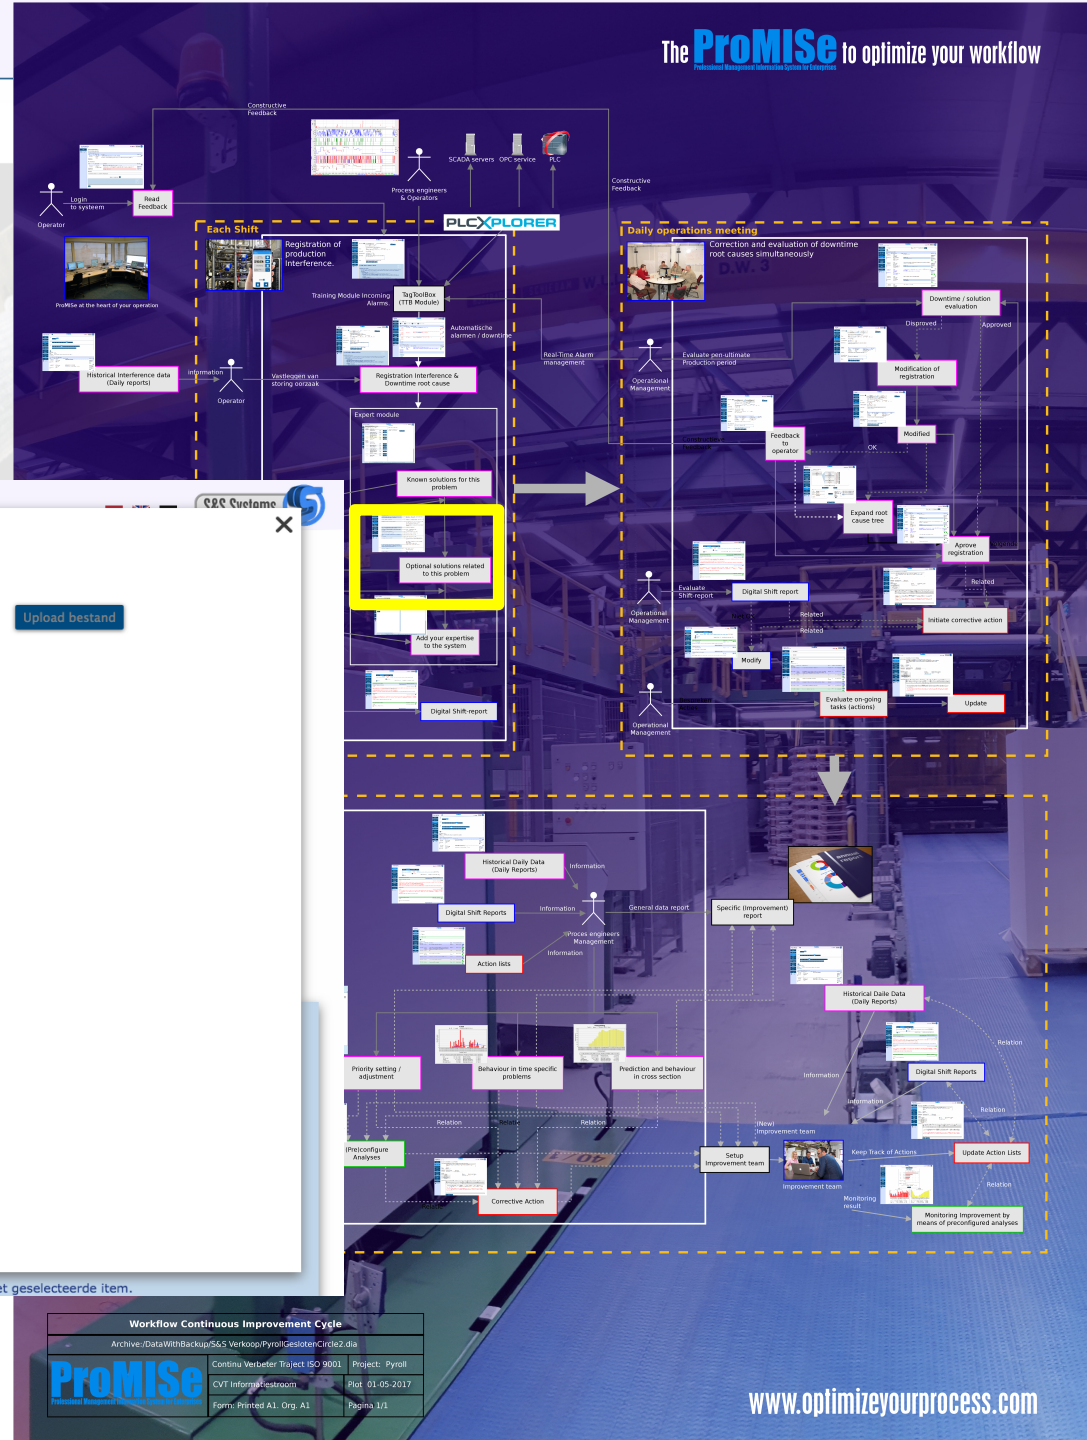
The ProMISe to optimize your workflow
Professional Management Information System for Enterprises

Constructive Feedback

Login to systeem
Operator
Read Feedback
Process engineers & Operators
SCADA servers OPC service PLC
PLCXPLORER
Constructive Feedback

ProMiSe at the heart of your operation

Each Shift
Registration of production Interference.
Training Module incoming Alarms.
TagToolBox (TTB Module)
Automatische alarmen / downtime
Historical Interference data (Daily reports)
information
Operator
Vastleggen van storing oorzaak
Registration Interference & Downtime root cause
Real-Time Alarm management
Expert module
Known solutions for this problem
Optional solutions related to this problem
Add your expertise to the system
Digital Shift-report

S&S Systems
Upload bestand
et geselecteerde item.

Daily operations meeting
Correction and evaluation of downtime root causes simultaneously
Downtime / solution evaluation
Disproved
Approved
Operational Management
Evaluate pen-ultimate Production period
Modification of registration
Modified
Feedback to operator
OK
Expand root cause tree
Aprove registration
Evaluate Shift-report
Digital Shift report
Related
Initiate corrective action
Related
Related
Operational Management
Modify
Evaluate on-going tasks (actions)
Update
Operational Management

Historical Daily Data (Daily Reports)
Information
Digital Shift Reports
Information
General data report
Specific (Improvement) report
Proces engineers Management
Information
Action lists
Historical Daile Data (Daily Reports)
Relation
Priority setting / adjustment
Behaviour in time specific problems
Prediction and behaviour in cross section
Information
Digital Shift Reports
Information
Relation
Relation
Relation
Relation
(New) Improvement team
(Pre)configure Analyses
Setup Improvement team
Keep Track of Actions
Update Action Lists
Improvement team
Relation
Corrective Action
Monitoring result
Monitoring Improvement by means of preconfigured analyses

| Workflow Continuous Improvement Cycle | | |
|---|---|---|
| Archive:/DataWithBackup/S&S Verkoop/PyrollGeslotenCircle2.dia | | |
| ProMISe | Continu Verbeter Traject ISO 9001 | Project: Pyroll |
| | CVT Informatiestroom | Plot 01-05-2017 |
| | Form: Printed A1. Org. A1 | Pagina 1/1 |

www.optimizeyourprocess.com